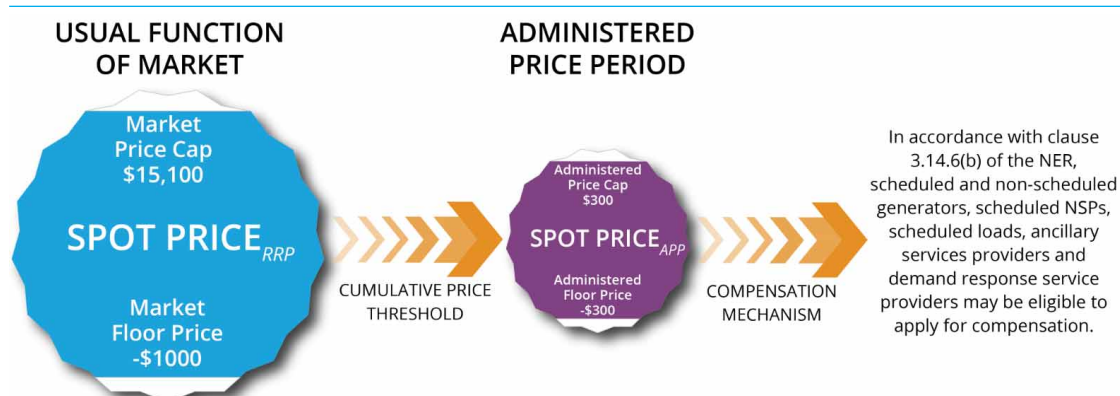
USUAL FUNCTION OF MARKET

Market Price Cap $15,100

SPOT PRICE$_{RRP}$

Market Floor Price -$1000

CUMULATIVE PRICE THRESHOLD

ADMINISTERED PRICE PERIOD

Administered Price Cap $300

SPOT PRICE$_{APP}$

Administered Floor Price -$300

COMPENSATION MECHANISM

In accordance with clause 3.14.6(b) of the NER, scheduled and non-scheduled generators, scheduled NSPs, scheduled loads, ancillary services providers and demand response service providers may be eligible to apply for compensation.